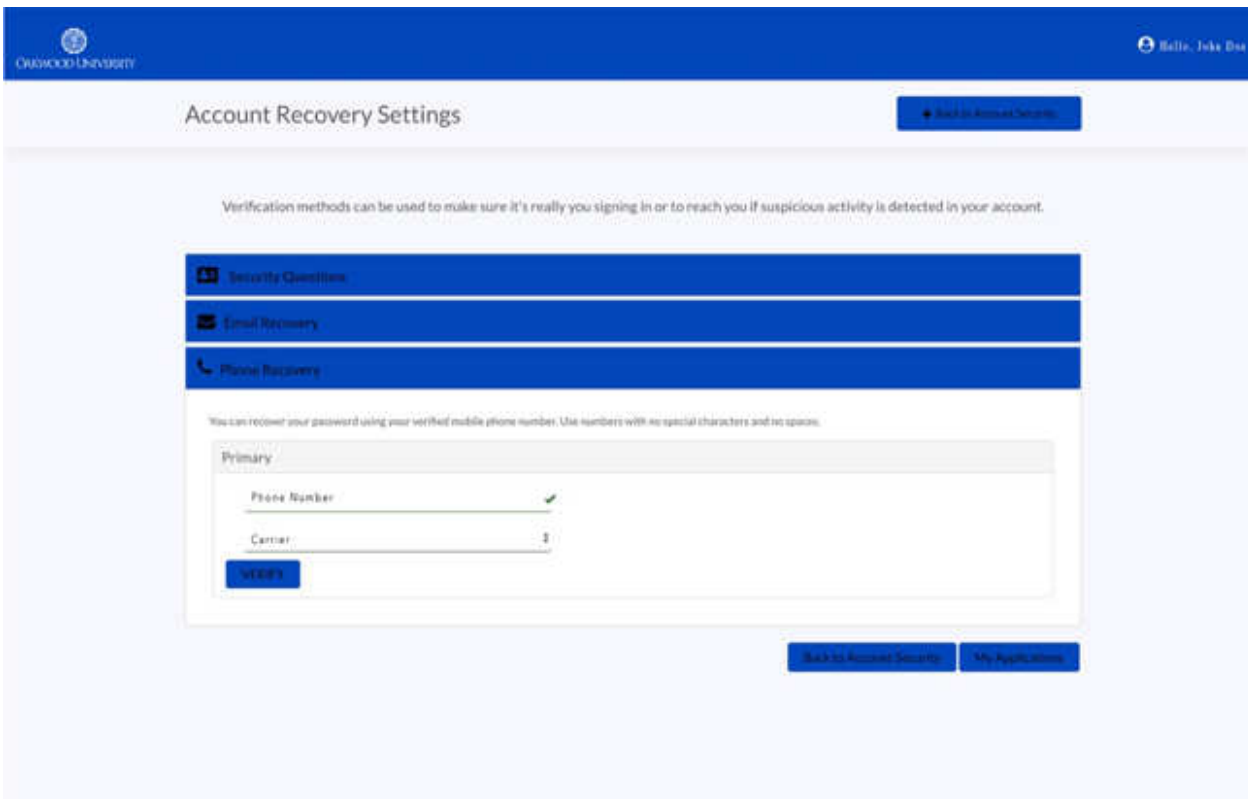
OAKWOOD UNIVERSITY

Hello, John Doe

Account Recovery Settings

Back to Account Security

Verification methods can be used to make sure it's really you signing in or to reach you if suspicious activity is detected in your account.

Security Questions

Email Recovery

Phone Recovery

You can recover your password using your verified mobile phone number. Use numbers with no special characters and no spaces.

Primary

Phone Number

Carrier

VERIFY

Back to Account Security

My Applications